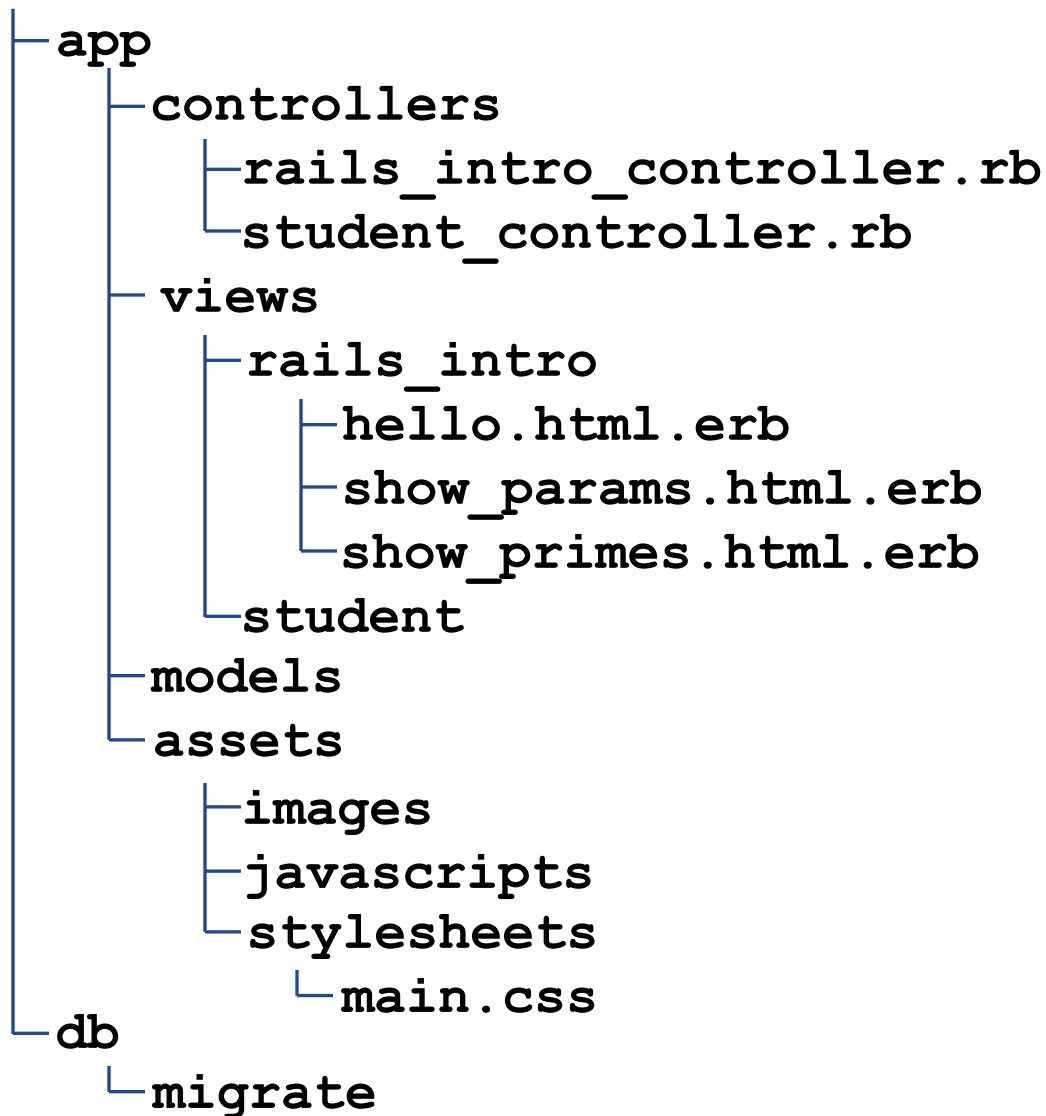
app
controllers
rails_intro_controller.rb
student_controller.rb
views
rails_intro
hello.html.erb
show_params.html.erb
show_primes.html.erb
student
models
assets
images
javascripts
stylesheets
main.css
db
migrate